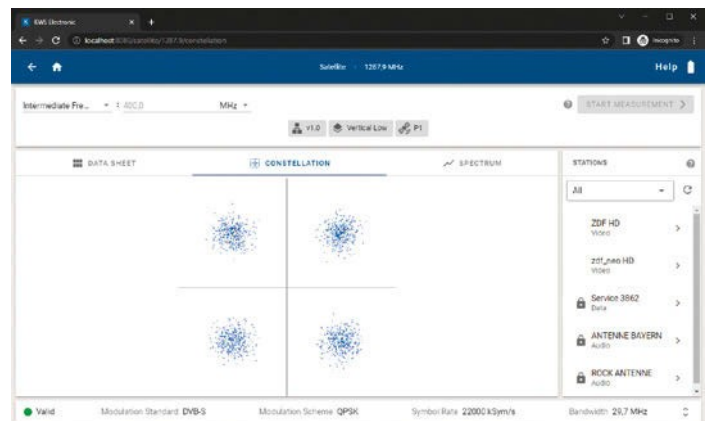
KWS Electronic

localhost:8080/satellite/1267.9/constellation

Incognito

Satellite · 1267.9 MHz

Help

Intermediate Fre... = 400.0 MHz

START MEASUREMENT

V1.0 Vertical Low P1

DATA SHEET

CONSTELLATION

SPECTRUM

STATIONS

All

ZDF HD
Video

zdf_neo HD
Video

Service 3862
Data

ANTENNE BAYERN
Audio

ROCK ANTENNE
Audio

Valid Modulation Standard DVB-S Modulation Scheme QPSK Symbol Rate 22000 kSym/s Bandwidth 29.7 MHz